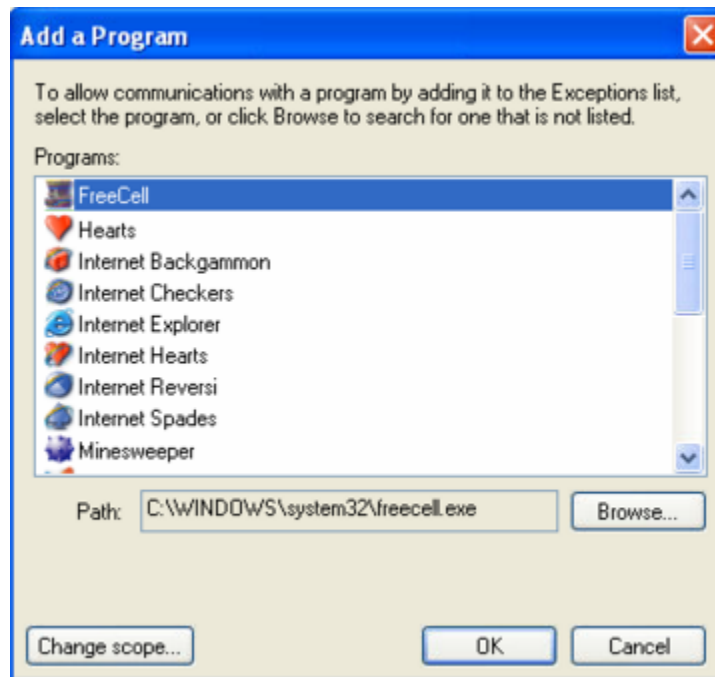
Add a Program

To allow communications with a program by adding it to the Exceptions list, select the program, or click Browse to search for one that is not listed.

Programs:

FreeCell
Hearts
Internet Backgammon
Internet Checkers
Internet Explorer
Internet Hearts
Internet Reversi
Internet Spades
Minesweeper

Path: C:\WINDOWS\system32\freecell.exe

Browse...

Change scope...

OK

Cancel